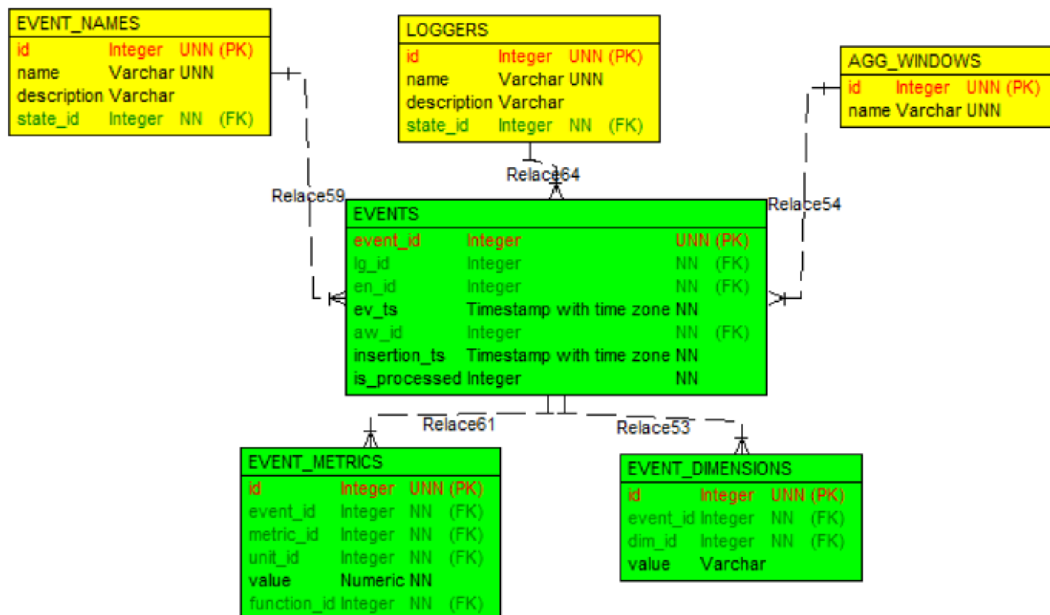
EVENT_NAMES

| id | Integer | UNN (PK) |
|---|---|---|
| name | Varchar | UNN |
| description | Varchar | |
| state_id | Integer | NN (FK) |

LOGGERS

| id | Integer | UNN (PK) |
|---|---|---|
| name | Varchar | UNN |
| description | Varchar | |
| state_id | Integer | NN (FK) |

AGG_WINDOWS

| id | Integer | UNN (PK) |
|---|---|---|
| name | Varchar | UNN |

Relace59

Relace64

Relace54

EVENTS

| event_id | Integer | UNN (PK) |
|---|---|---|
| lg_id | Integer | NN (FK) |
| en_id | Integer | NN (FK) |
| ev_ts | Timestamp with time zone | NN |
| aw_id | Integer | NN (FK) |
| insertion_ts | Timestamp with time zone | NN |
| is_processed | Integer | NN |

Relace61

Relace53

EVENT_METRICS

| id | Integer | UNN (PK) |
|---|---|---|
| event_id | Integer | NN (FK) |
| metric_id | Integer | NN (FK) |
| unit_id | Integer | NN (FK) |
| value | Numeric | NN |
| function_id | Integer | NN (FK) |

EVENT_DIMENSIONS

| id | Integer | UNN (PK) |
|---|---|---|
| event_id | Integer | NN (FK) |
| dim_id | Integer | NN (FK) |
| value | Varchar | |